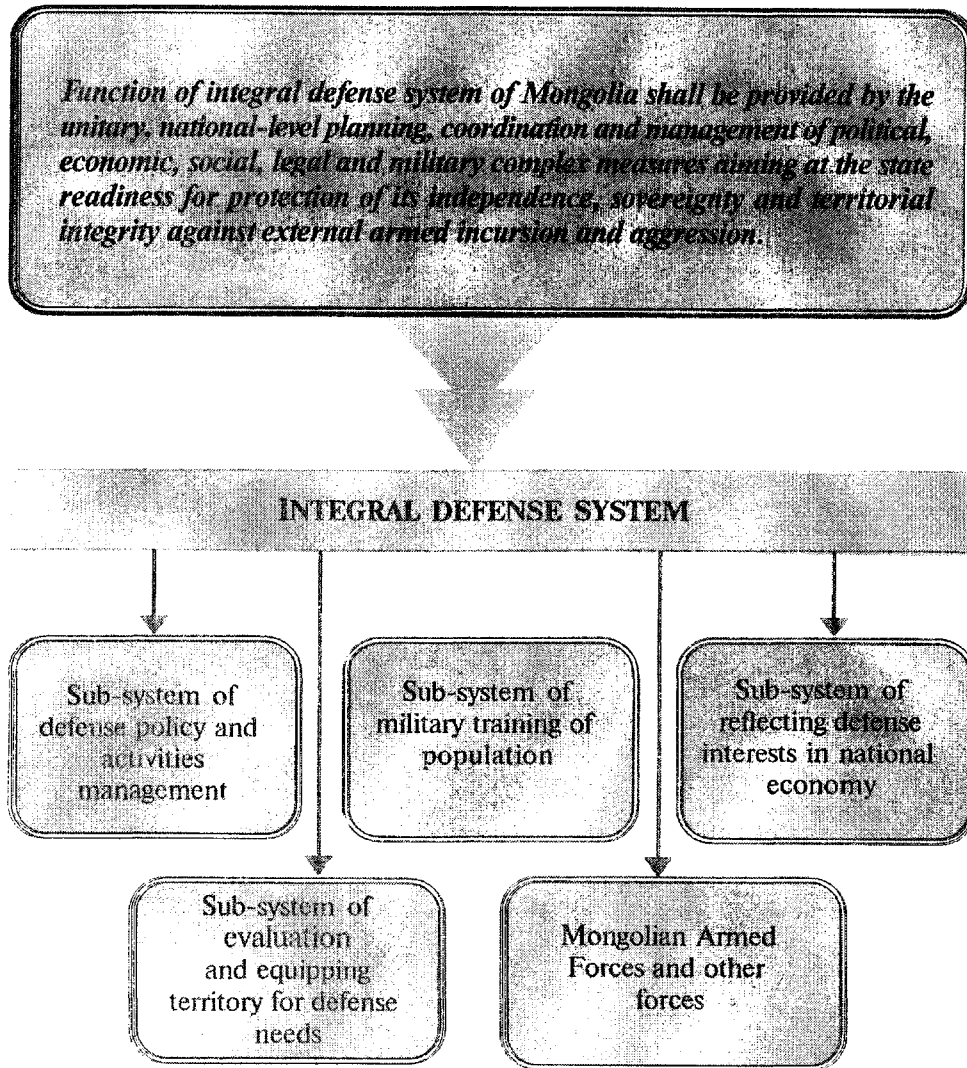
Function of integral defense system of Mongolia shall be provided by the unitary, national-level planning, coordination and management of political, economic, social, legal and military complex measures aiming at the state readiness for protection of its independence, sovereignty and territorial integrity against external armed incursion and aggression.

INTEGRAL DEFENSE SYSTEM

Sub-system of defense policy and activities management

Sub-system of military training of population

Sub-system of reflecting defense interests in national economy

Sub-system of evaluation and equipping territory for defense needs

Mongolian Armed Forces and other forces